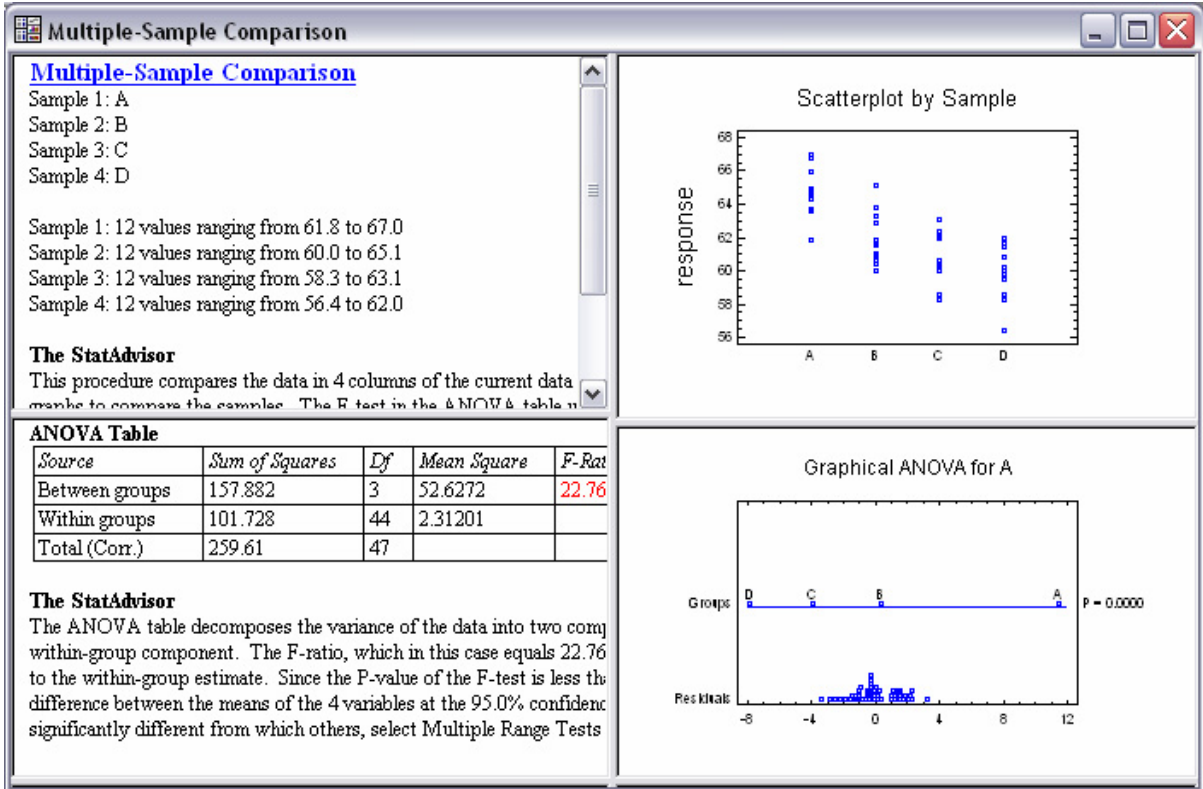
Multiple-Sample Comparison

Multiple-Sample Comparison
Sample 1: A
Sample 2: B
Sample 3: C
Sample 4: D

Sample 1: 12 values ranging from 61.8 to 67.0
Sample 2: 12 values ranging from 60.0 to 65.1
Sample 3: 12 values ranging from 58.3 to 63.1
Sample 4: 12 values ranging from 56.4 to 62.0

The StatAdvisor
This procedure compares the data in 4 columns of the current data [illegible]

Scatterplot by Sample
response
68
66
64
62
60
58
56
A B C D

ANOVA Table

| Source | Sum of Squares | Df | Mean Square | F-Rat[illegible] |
|---|---|---|---|---|
| Between groups | 157.882 | 3 | 52.6272 | 22.76 |
| Within groups | 101.728 | 44 | 2.31201 | |
| Total (Corr.) | 259.61 | 47 | | |

The StatAdvisor
The ANOVA table decomposes the variance of the data into two com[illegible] within-group component. The F-ratio, which in this case equals 22.76 to the within-group estimate. Since the P-value of the F-test is less th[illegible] difference between the means of the 4 variables at the 95.0% confiden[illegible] significantly different from which others, select Multiple Range Tests

Graphical ANOVA for A
Groups D C B A P = 0.0000
Residuals
-8 -4 0 4 8 12